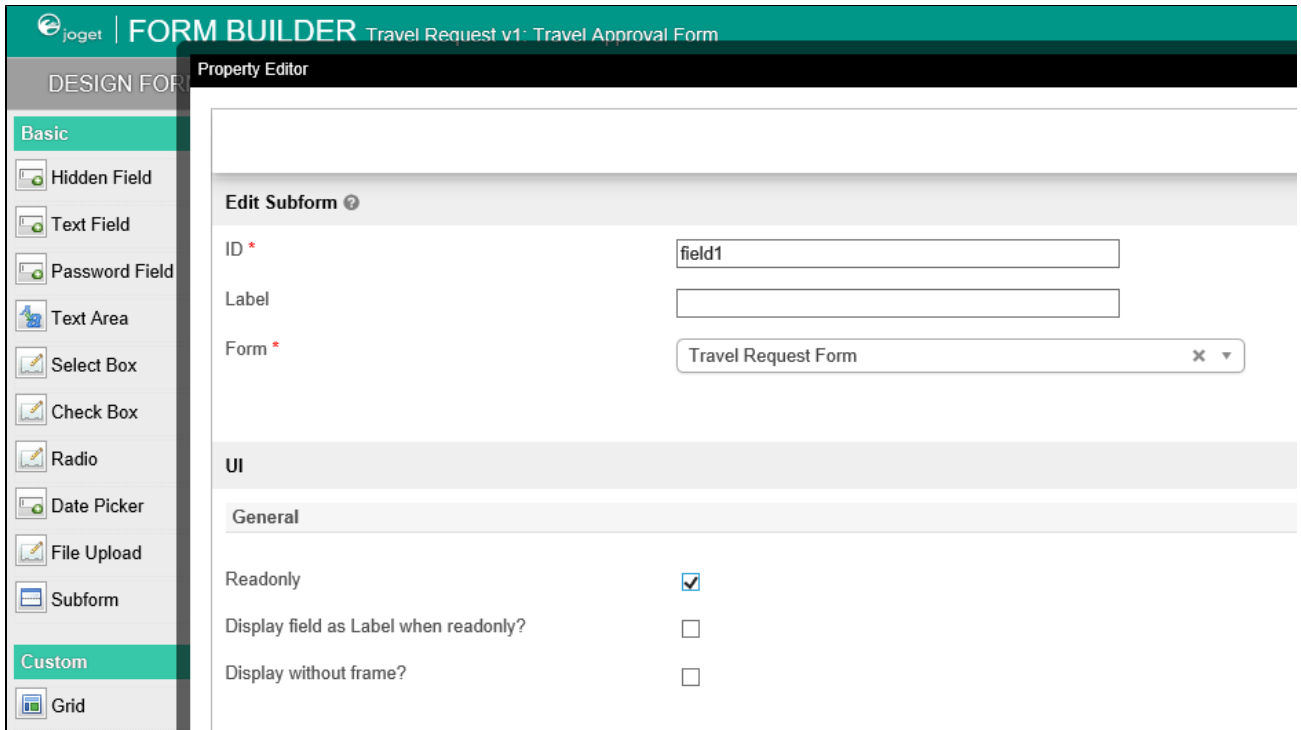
joget | FORM BUILDER Travel Request v1: Travel Approval Form

DESIGN FOR

Basic

Hidden Field

Text Field

Password Field

Text Area

Select Box

Check Box

Radio

Date Picker

File Upload

Subform

Custom

Grid

Property Editor

Edit Subform

ID *

field1

Label

Form *

Travel Request Form

UI

General

Readonly

Display field as Label when readonly?

Display without frame?